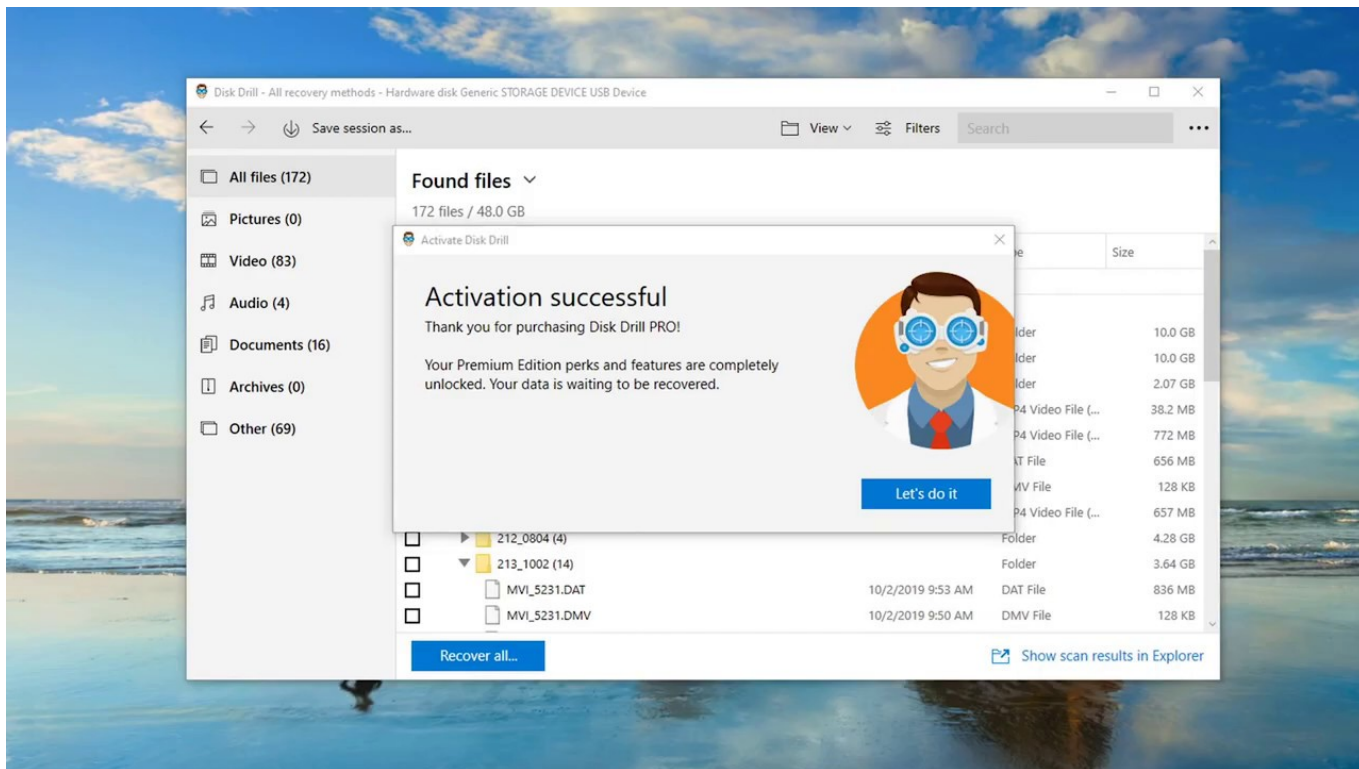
Disk Drill - All recovery methods - Hardware disk Generic STORAGE DEVICE USB Device

Save session as...

View

Filters

Search

All files (172)

Pictures (0)

Video (83)

Audio (4)

Documents (16)

Archives (0)

Other (69)

Found files

172 files / 48.0 GB

Activate Disk Drill

Activation successful

Thank you for purchasing Disk Drill PRO!

Your Premium Edition perks and features are completely unlocked. Your data is waiting to be recovered.

Let's do it

| | Name | Date | Type | Size |
|---|---|---|---|---|
| | | | lder | 10.0 GB |
| | | | lder | 10.0 GB |
| | | | lder | 2.07 GB |
| | | | P4 Video File (... | 38.2 MB |
| | | | P4 Video File (... | 772 MB |
| | | | AT File | 656 MB |
| | | | MV File | 128 KB |
| | | | P4 Video File (... | 657 MB |
| | 212_0804 (4) | | Folder | 4.28 GB |
| | 213_1002 (14) | | Folder | 3.64 GB |
| | MVI_5231.DAT | 10/2/2019 9:53 AM | DAT File | 836 MB |
| | MVI_5231.DMV | 10/2/2019 9:50 AM | DMV File | 128 KB |

Recover all...

Show scan results in Explorer